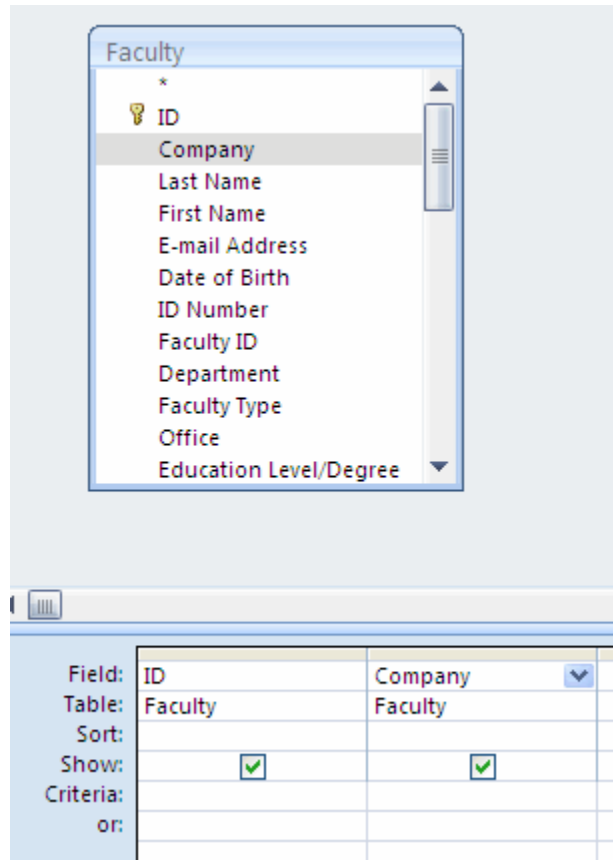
Faculty
*
ID
Company
Last Name
First Name
E-mail Address
Date of Birth
ID Number
Faculty ID
Department
Faculty Type
Office
Education Level/Degree

| | | |
|---|---|---|
| Field: | ID | Company |
| Table: | Faculty | Faculty |
| Sort: | | |
| Show: | | |
| Criteria: | | |
| or: | | |